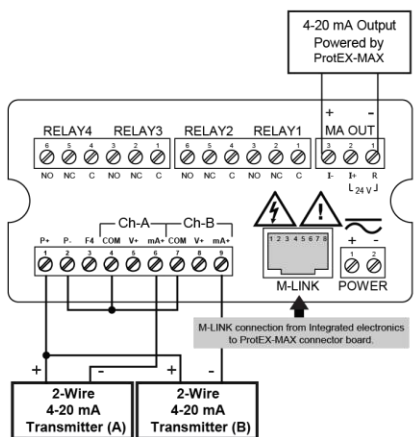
4-20 mA Output
Powered by
ProtEX-MAX

+ -
MA OUT

RELAY4 RELAY3 RELAY2 RELAY1

6 5 4 3 2 1 6 5 4 3 2 1 3 2 1

NO NC C NO NC C NO NC C NO NC C I- I+ R

24 V

Ch-A Ch-B

P+ P- F4 COM V+ mA+ COM V+ mA+

1 2 3 4 5 6 7 8 9

1 2 3 4 5 6 7 8

M-LINK

+ -

1 2

POWER

M-LINK connection from Integrated electronics to ProtEX-MAX connector board.

+ - + -

2-Wire
4-20 mA
Transmitter (A)

2-Wire
4-20 mA
Transmitter (B)